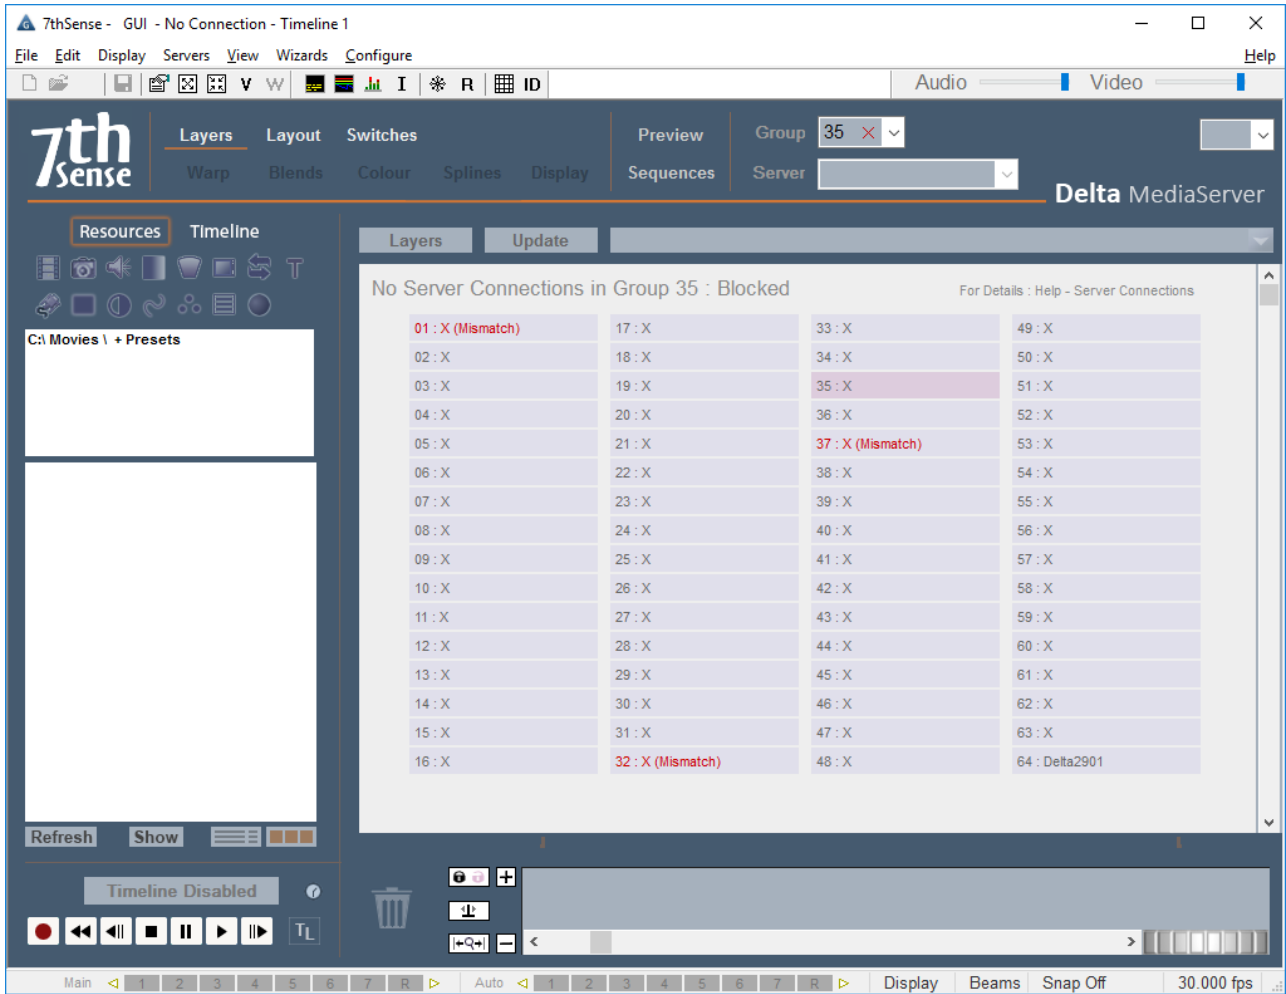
7thSense - GUI - No Connection - Timeline 1

File Edit Display Servers View Wizards Configure Help

V W I R ID

Audio Video

7th Sense

Layers Layout Switches Preview Group 35

Warp Blends Colour Splines Display Sequences Server

Delta MediaServer

Resources Timeline

Layers Update

C:\ Movies \ + Presets

No Server Connections in Group 35 : Blocked

For Details : Help - Server Connections

| | | | |
|---|---|---|---|
| 01 : X (Mismatch) | 17 : X | 33 : X | 49 : X |
| 02 : X | 18 : X | 34 : X | 50 : X |
| 03 : X | 19 : X | 35 : X | 51 : X |
| 04 : X | 20 : X | 36 : X | 52 : X |
| 05 : X | 21 : X | 37 : X (Mismatch) | 53 : X |
| 06 : X | 22 : X | 38 : X | 54 : X |
| 07 : X | 23 : X | 39 : X | 55 : X |
| 08 : X | 24 : X | 40 : X | 56 : X |
| 09 : X | 25 : X | 41 : X | 57 : X |
| 10 : X | 26 : X | 42 : X | 58 : X |
| 11 : X | 27 : X | 43 : X | 59 : X |
| 12 : X | 28 : X | 44 : X | 60 : X |
| 13 : X | 29 : X | 45 : X | 61 : X |
| 14 : X | 30 : X | 46 : X | 62 : X |
| 15 : X | 31 : X | 47 : X | 63 : X |
| 16 : X | 32 : X (Mismatch) | 48 : X | 64 : Delta2901 |

Refresh Show

Timeline Disabled

TL

Main 1 2 3 4 5 6 7 R Auto 1 2 3 4 5 6 7 R Display Beams Snap Off 30.000 fps